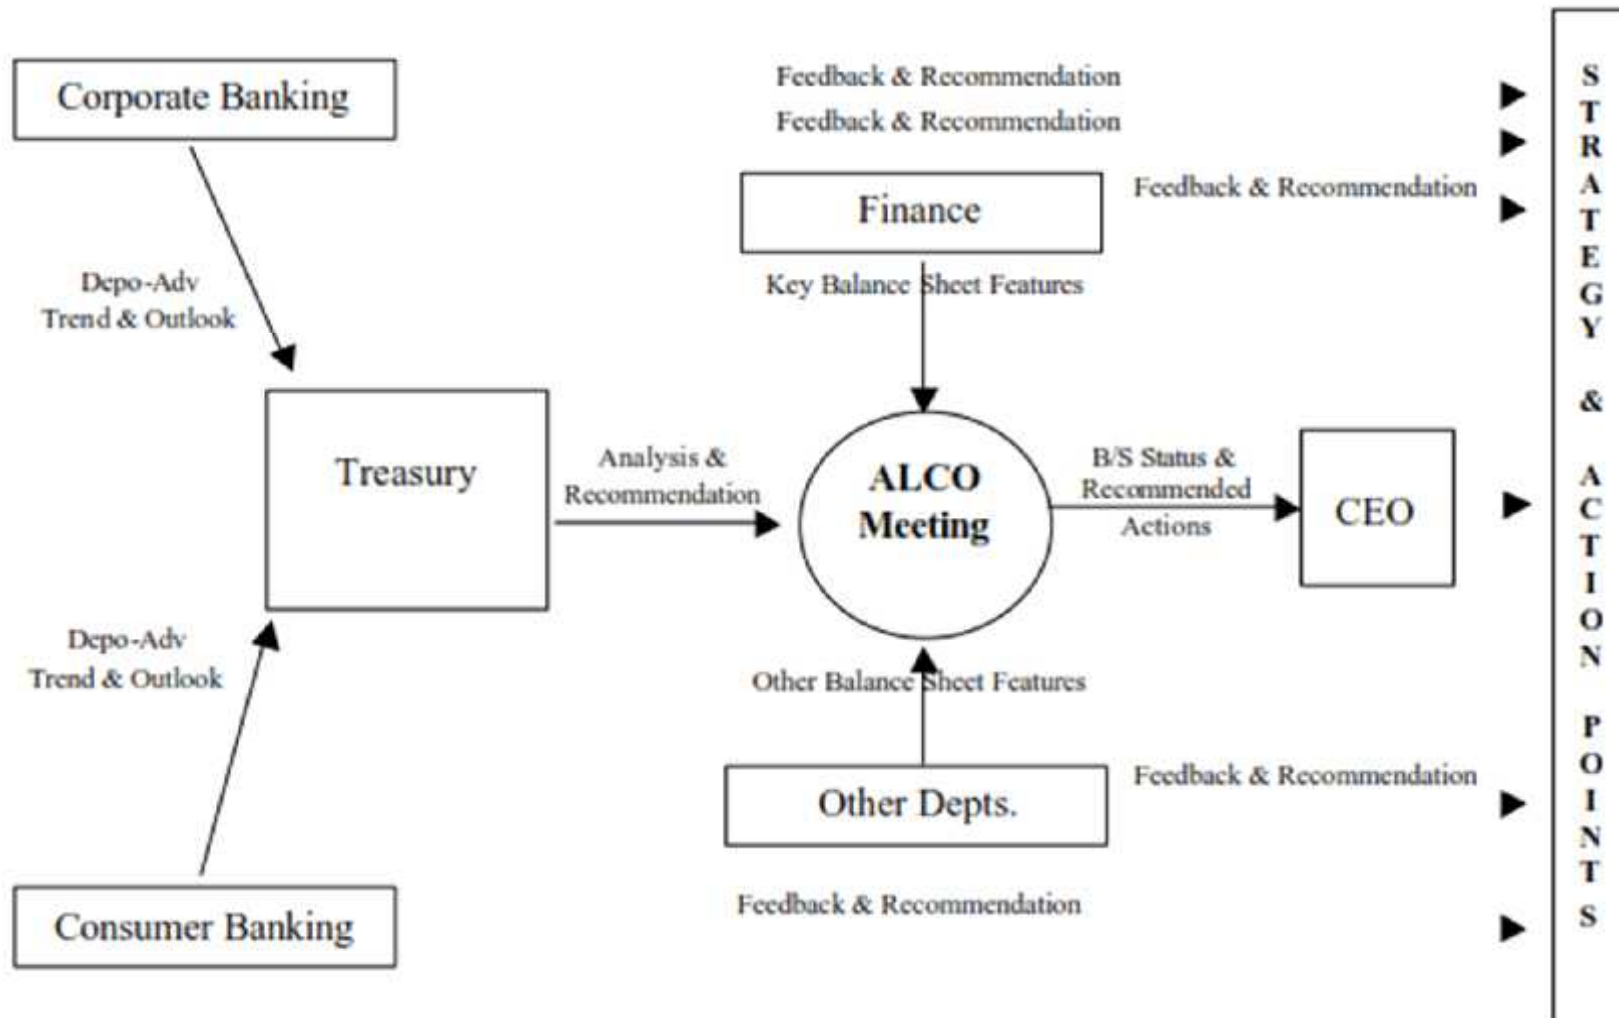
Corporate Banking

Feedback & Recommendation

Feedback & Recommendation

Finance

Feedback & Recommendation

Key Balance Sheet Features

Depo-Adv
Trend & Outlook

Treasury

Analysis &
Recommendation

ALCO
Meeting

B/S Status &
Recommended
Actions

CEO

Depo-Adv
Trend & Outlook

Other Balance Sheet Features

Other Depts.

Feedback & Recommendation

Consumer Banking

Feedback & Recommendation

S
T
R
A
T
E
G
Y

&

A
C
T
I
O
N

P
O
I
N
T
S